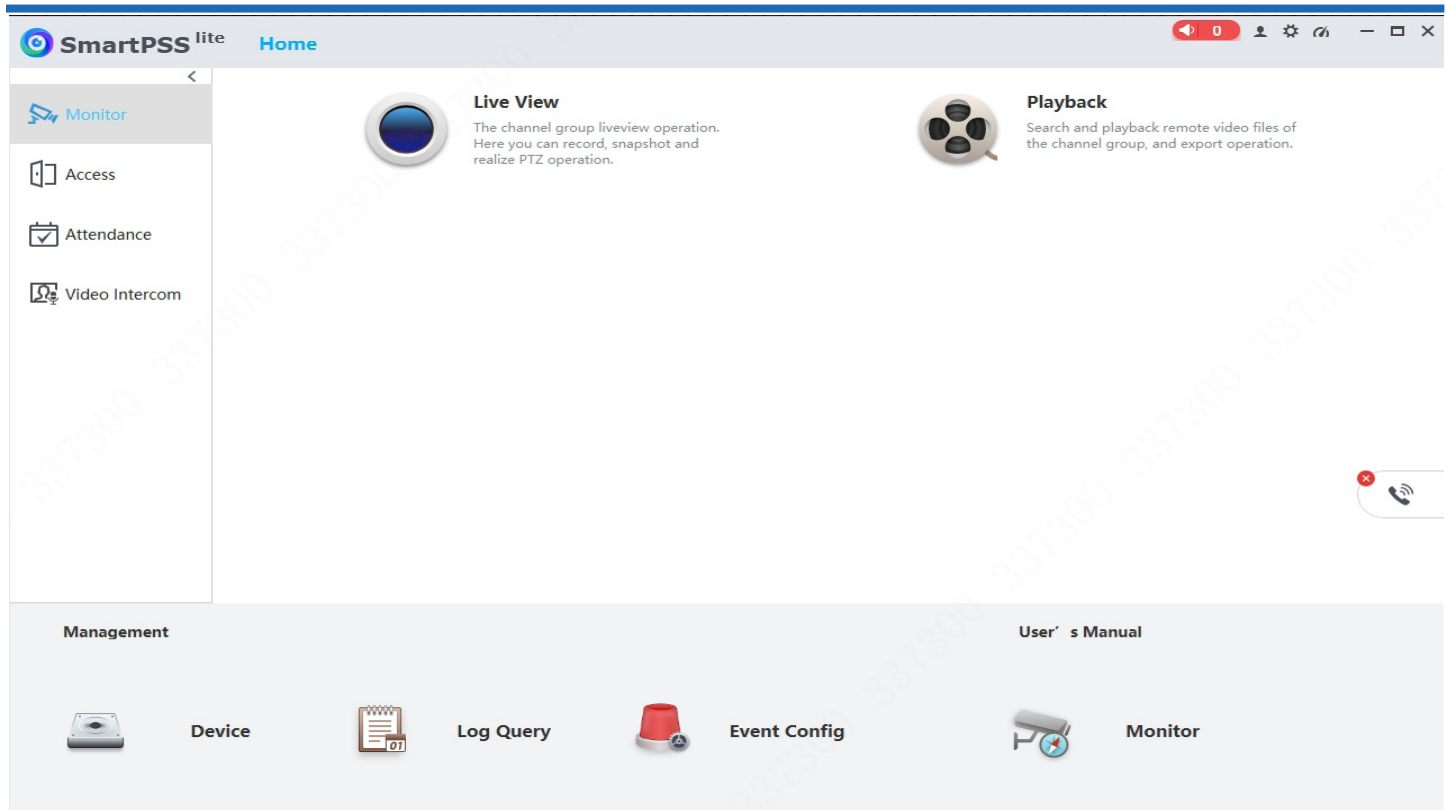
SmartPSS lite Home

0

<

Monitor

Access

Attendance

Video Intercom

Live View
The channel group liveview operation. Here you can record, snapshot and realize PTZ operation.

Playback
Search and playback remote video files of the channel group, and export operation.

Management

User’s Manual

Device

Log Query

01

Event Config

Monitor